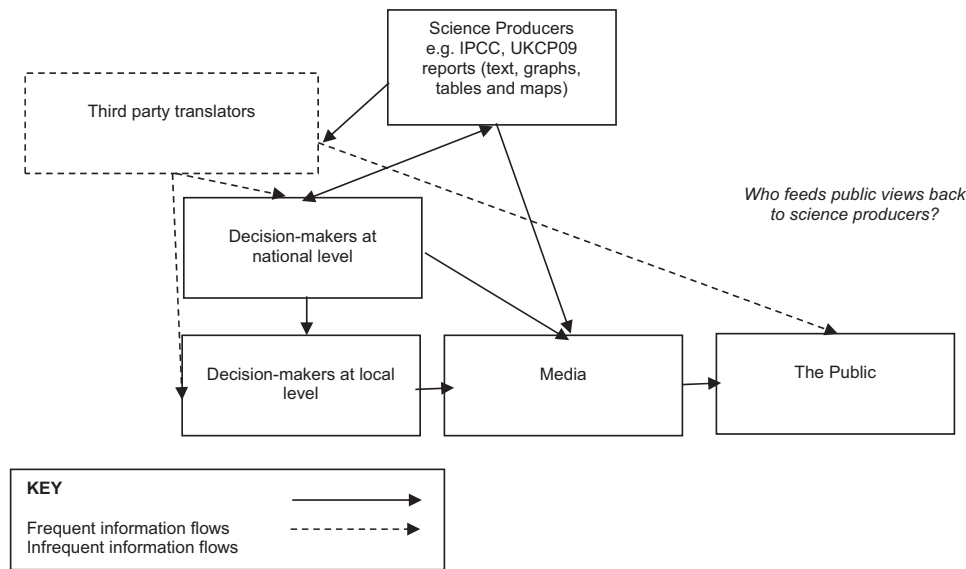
Science Producers e.g. IPCC, UKCP09 reports (text, graphs, tables and maps)

Third party translators

Who feeds public views back to science producers?

Decision-makers at national level

Decision-makers at local level

Media

The Public

KEY

Frequent information flows
Infrequent information flows